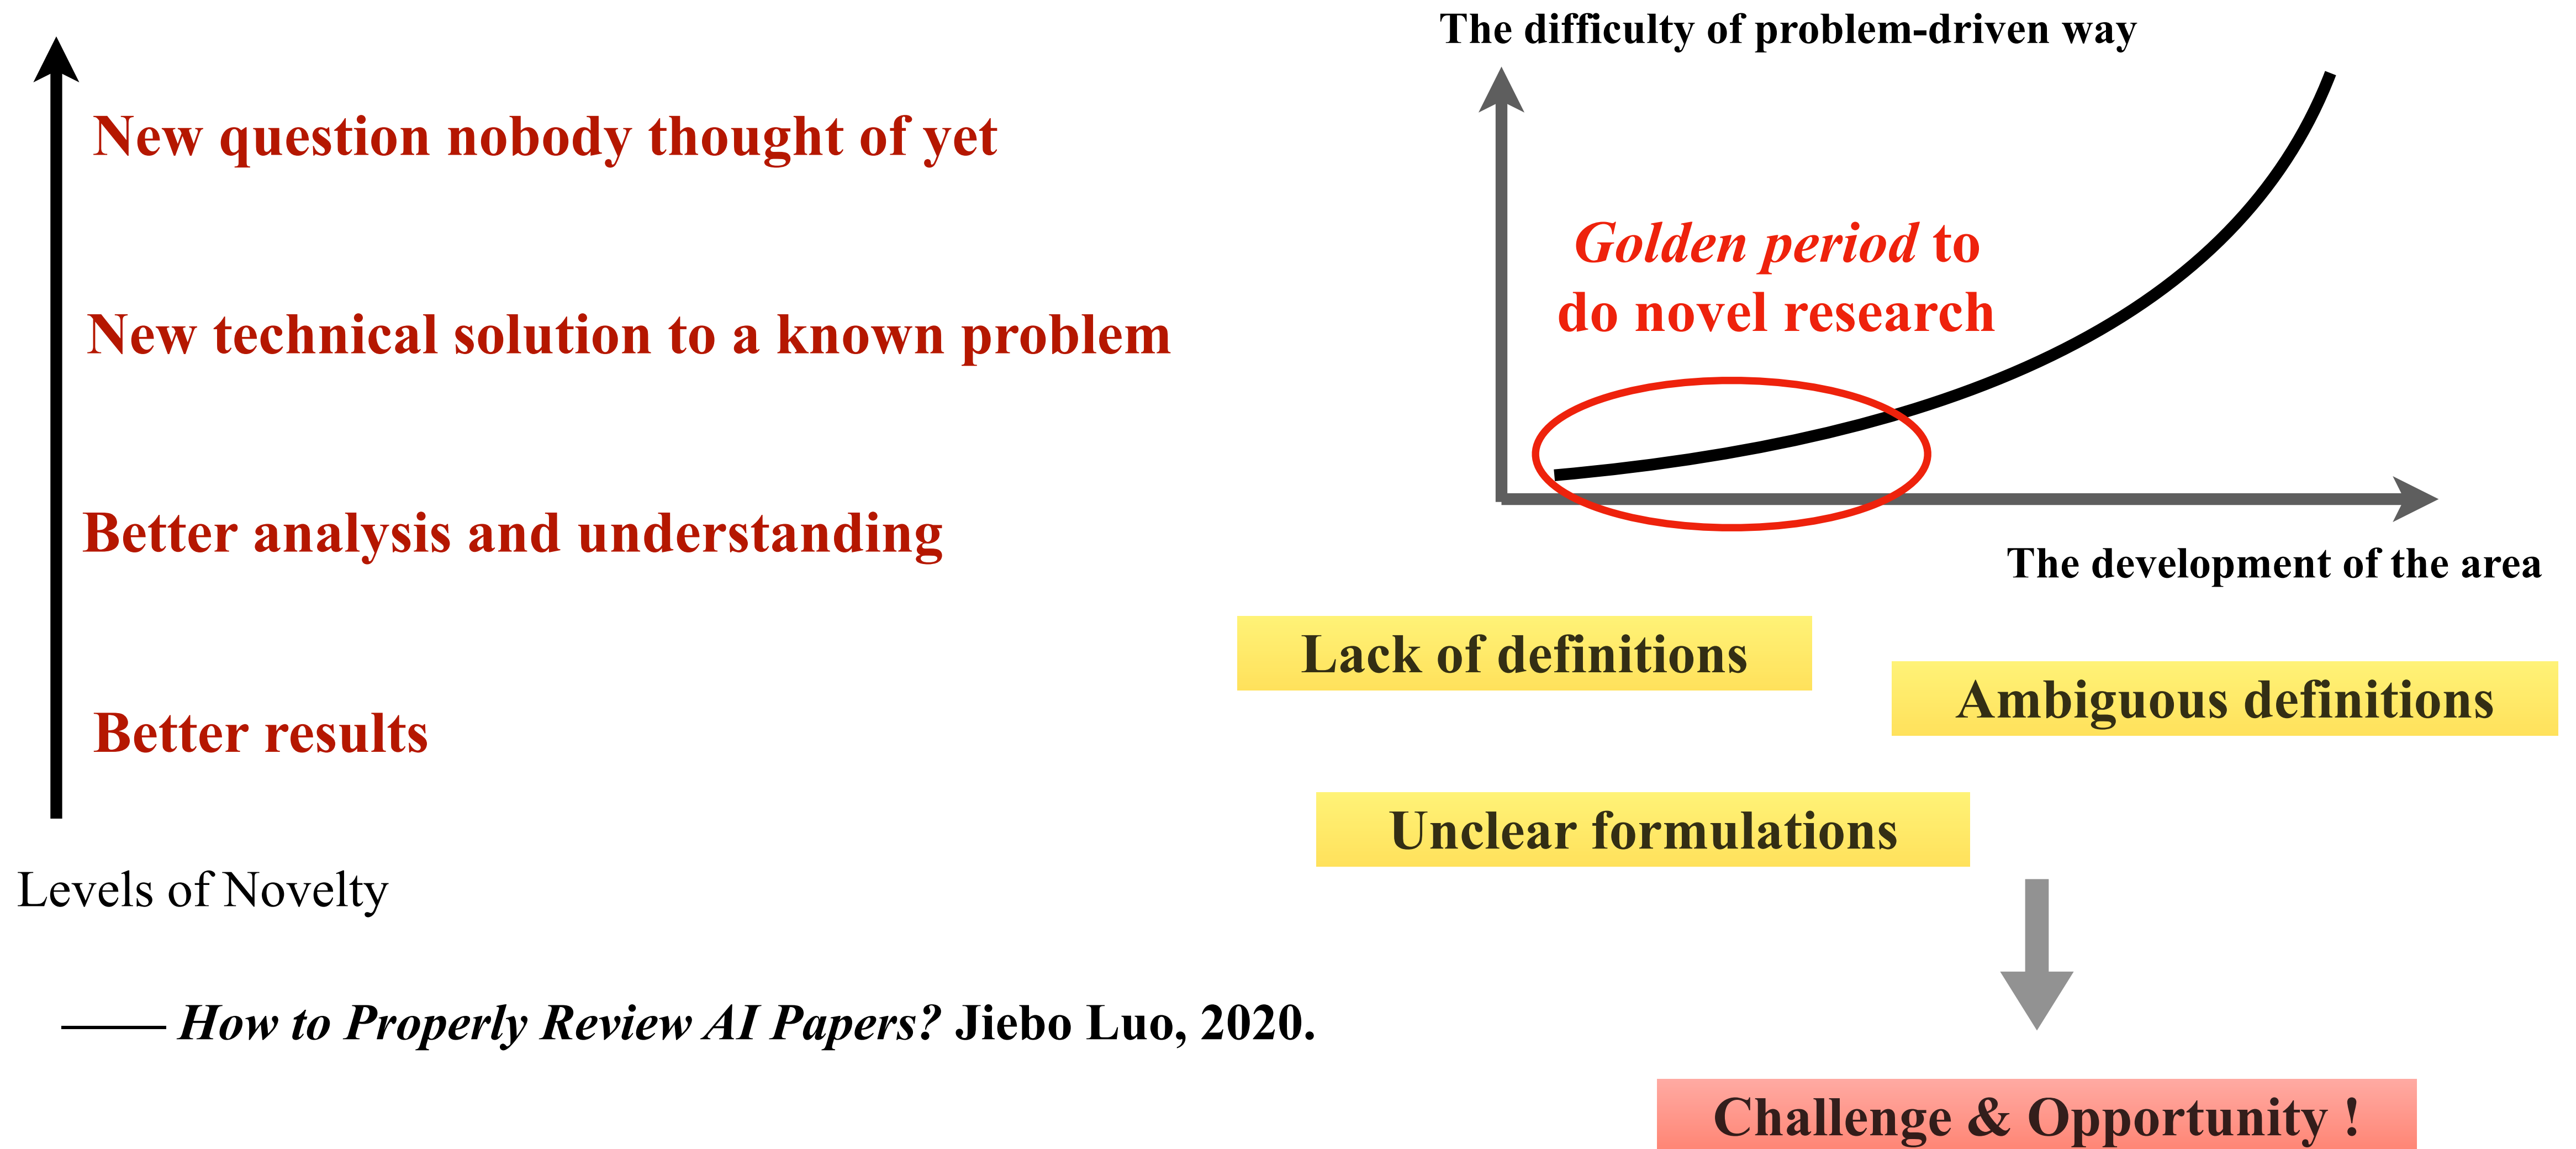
New question nobody thought of yet

New technical solution to a known problem

Better analysis and understanding

Better results

Levels of Novelty

—— How to Properly Review AI Papers? Jiebo Luo, 2020.

The difficulty of problem-driven way

Golden period to do novel research

The development of the area

Lack of definitions

Ambiguous definitions

Unclear formulations

Challenge & Opportunity !